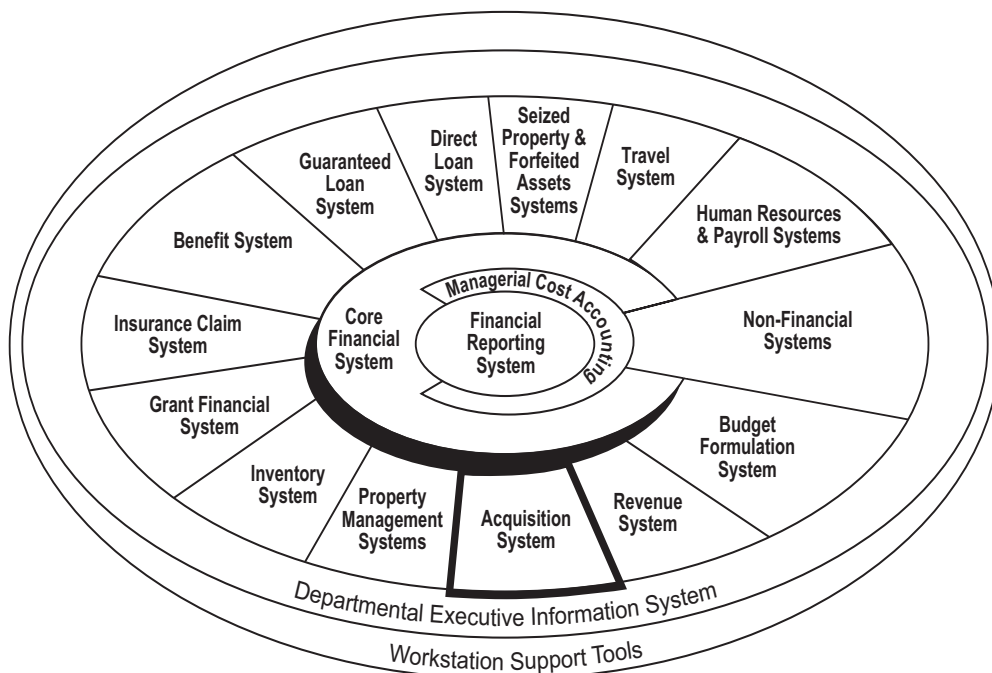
Guaranteed Loan System

Direct Loan System

Seized Property & Forfeited Assets Systems

Travel System

Human Resources & Payroll Systems

Benefit System

Managerial Cost Accounting

Core Financial System

Financial Reporting System

Insurance Claim System

Non-Financial Systems

Grant Financial System

Budget Formulation System

Inventory System

Property Management Systems

Acquisition System

Revenue System

Departmental Executive Information System

Workstation Support Tools